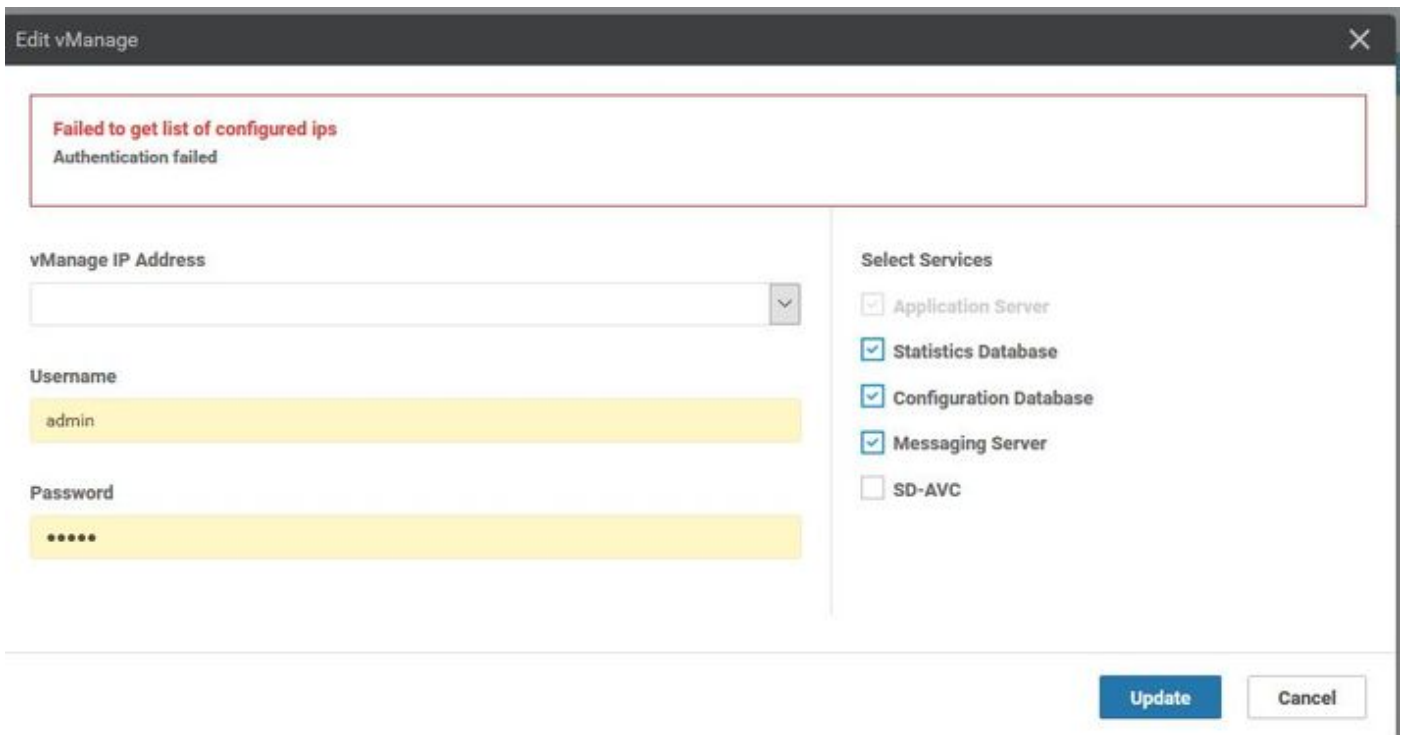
Edit vManage

×

Failed to get list of configured ips
Authentication failed

vManage IP Address

Username

admin

Password

•••••

Select Services

Application Server

Statistics Database

Configuration Database

Messaging Server

SD-AVC

Update

Cancel